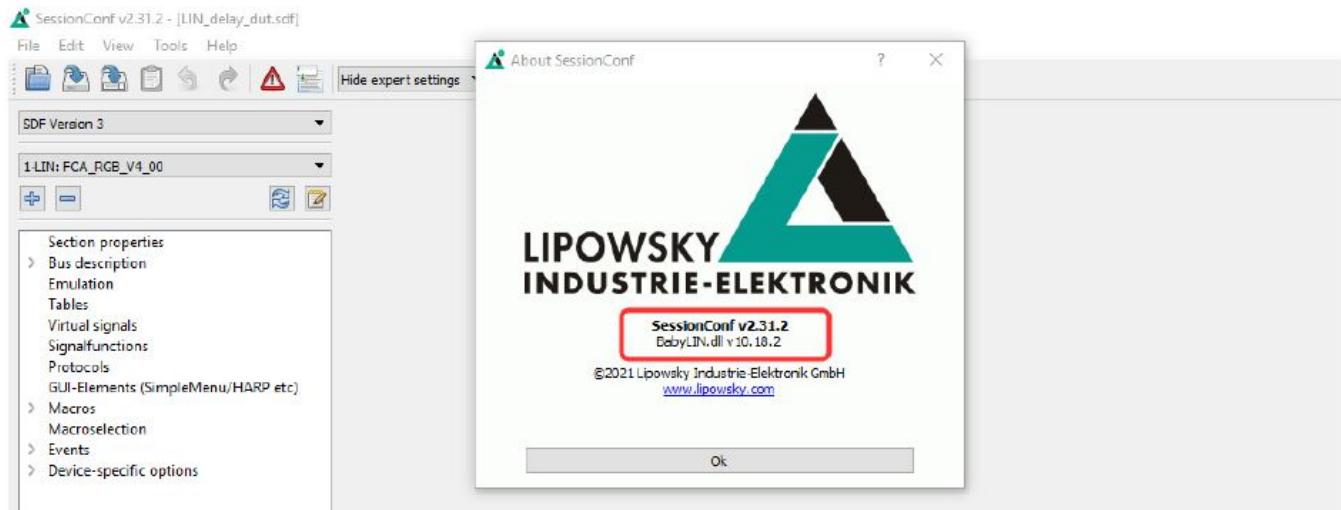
SessionConf v2.31.2 - [LIN_delay_dut.sdf]

File Edit View Tools Help

Hide expert settings

SDF Version 3

1-LIN: FCA_RGB_V4_00

Section properties
Bus description
Emulation
Tables
Virtual signals
Signalfunctions
Protocols
GUI-Elements (SimpleMenu/HARP etc)
Macros
Macroselection
Events
Device-specific options

About SessionConf

?

LIPOWSKY
INDUSTRIE-ELEKTRONIK

SessionConf v2.31.2
BabyLIN.dll v10.18.2

©2021 Lipowsky Industrie-Elektronik GmbH
www.lipowsky.com

Ok